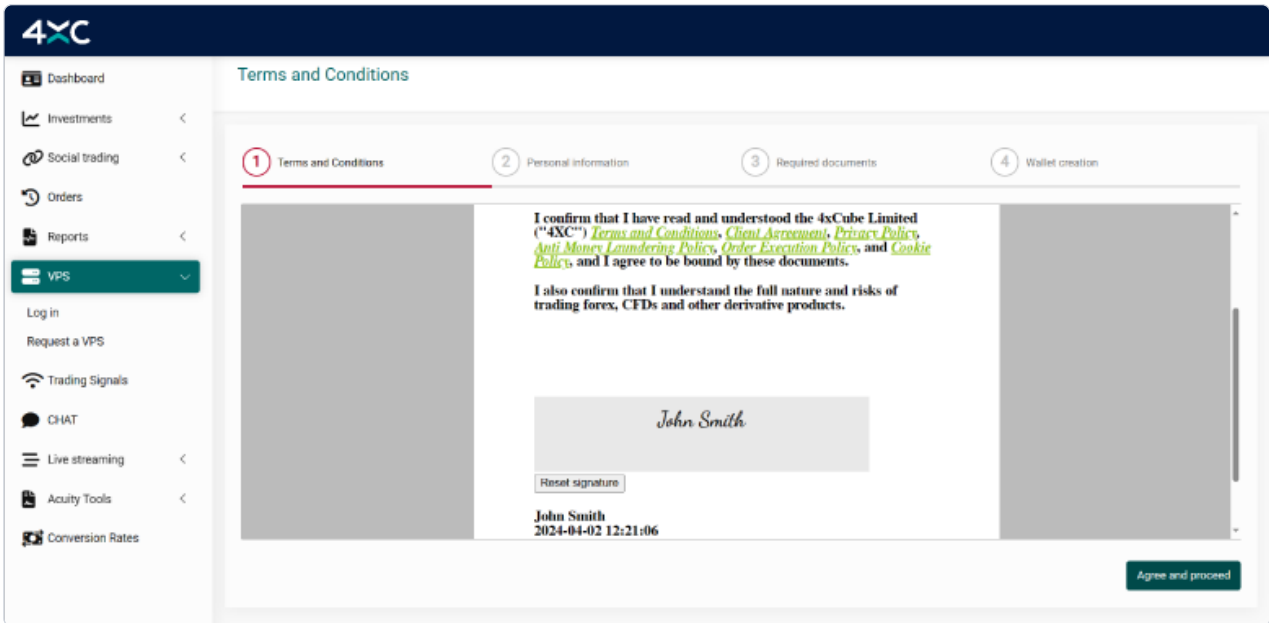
4XC

Dashboard
Investments
Social trading
Orders
Reports
VPS
Log in
Request a VPS
Trading Signals
CHAT
Live streaming
Acuity Tools
Conversion Rates

Terms and Conditions

1 Terms and Conditions
2 Personal information
3 Required documents
4 Wallet creation

I confirm that I have read and understood the 4xCube Limited ("4XC") Terms and Conditions, Client Agreement, Privacy Policy, Anti Money Laundering Policy, Order Execution Policy, and Cookie Policy, and I agree to be bound by these documents.

I also confirm that I understand the full nature and risks of trading forex, CFDs and other derivative products.

John Smith

Reset signature

John Smith
2024-04-02 12:21:06

Agree and proceed